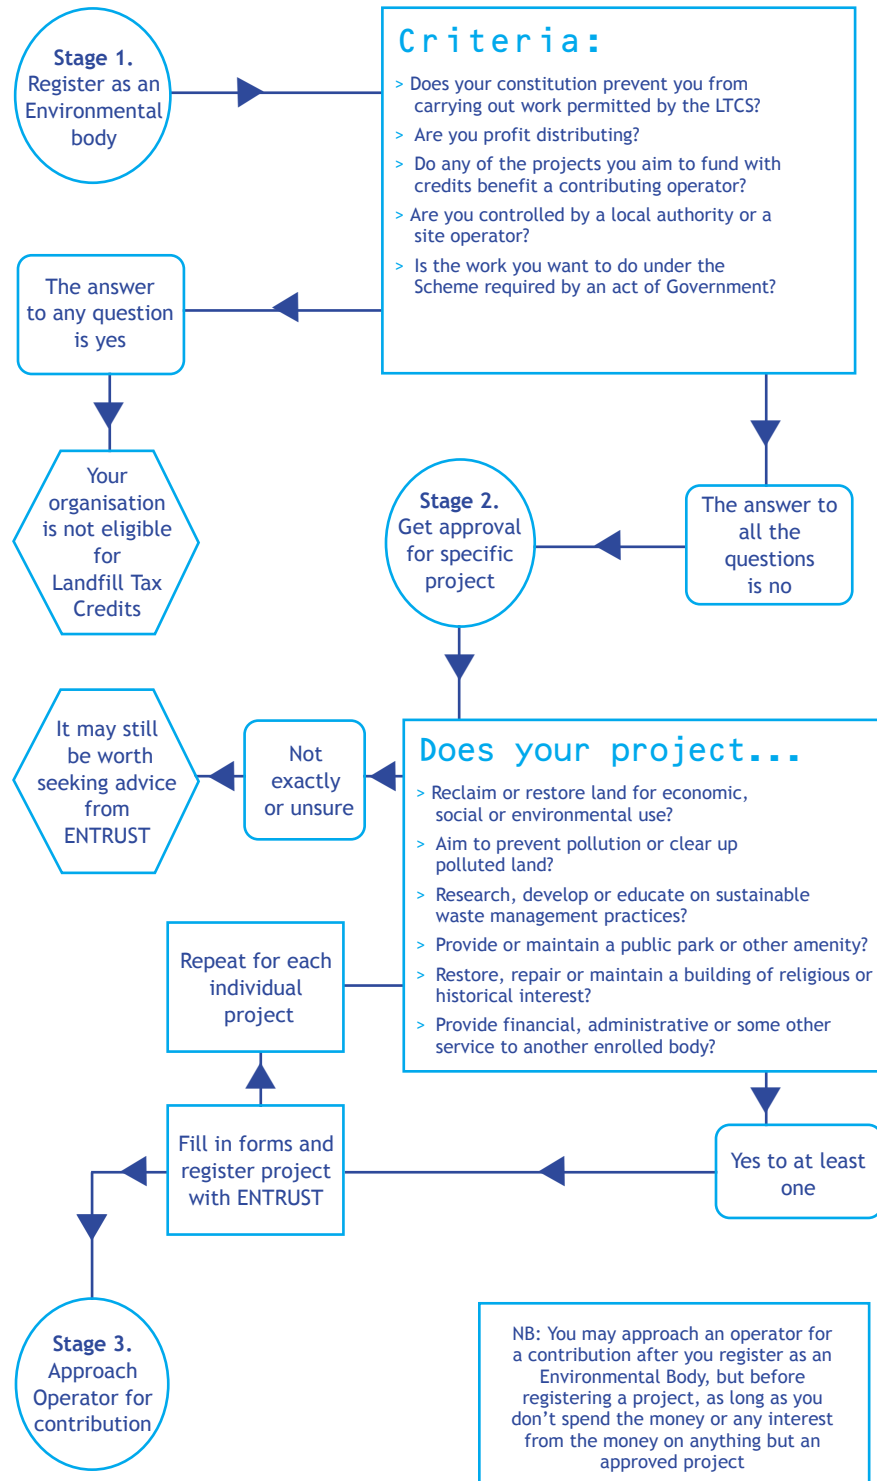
Stage 1.
Register as an Environmental body

Criteria:

> Does your constitution prevent you from carrying out work permitted by the LTCS?

> Are you profit distributing?

> Do any of the projects you aim to fund with credits benefit a contributing operator?

> Are you controlled by a local authority or a site operator?

> Is the work you want to do under the Scheme required by an act of Government?

The answer to any question is yes

Your organisation is not eligible for Landfill Tax Credits

Stage 2.
Get approval for specific project

The answer to all the questions is no

It may still be worth seeking advice from ENTRUST

Not exactly or unsure

Does your project...

> Reclaim or restore land for economic, social or environmental use?

> Aim to prevent pollution or clear up polluted land?

> Research, develop or educate on sustainable waste management practices?

> Provide or maintain a public park or other amenity?

> Restore, repair or maintain a building of religious or historical interest?

> Provide financial, administrative or some other service to another enrolled body?

Repeat for each individual project

Fill in forms and register project with ENTRUST

Yes to at least one

Stage 3.
Approach Operator for contribution

NB: You may approach an operator for a contribution after you register as an Environmental Body, but before registering a project, as long as you don't spend the money or any interest from the money on anything but an approved project